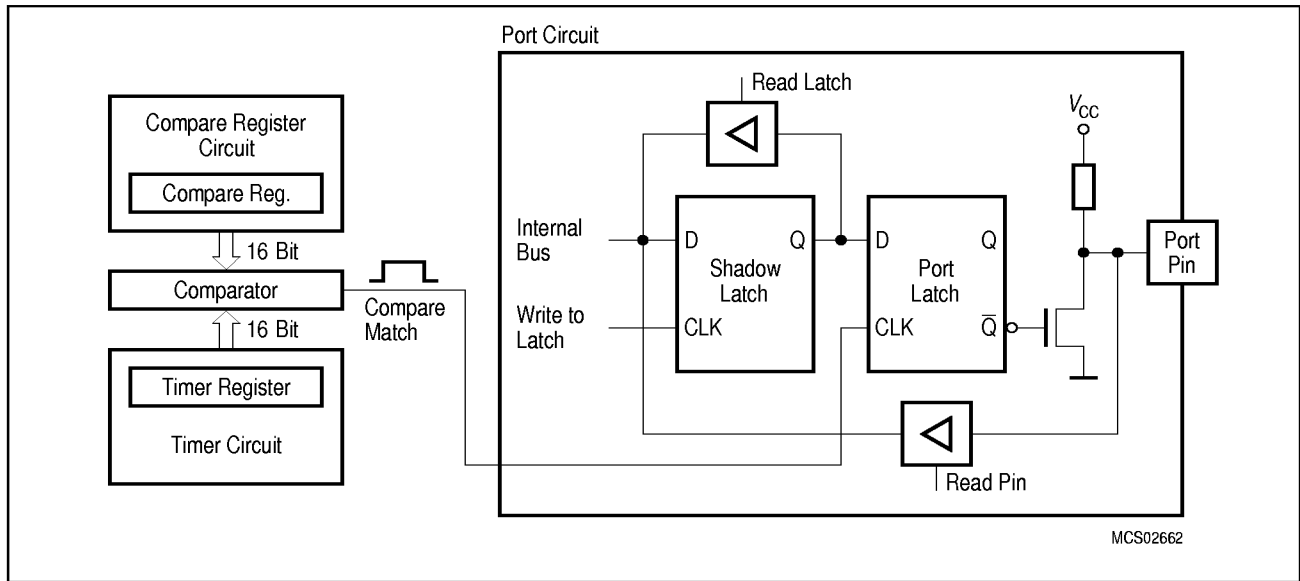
Port Circuit

Read Latch

$V_{CC}$

Compare Register Circuit

Compare Reg.

Internal Bus

D

Q

D

Q

Port Pin

16 Bit

Shadow Latch

Port Latch

Comparator

Compare Match

Write to Latch

CLK

CLK

$\overline{Q}$

16 Bit

Timer Register

Timer Circuit

Read Pin

MCS02662